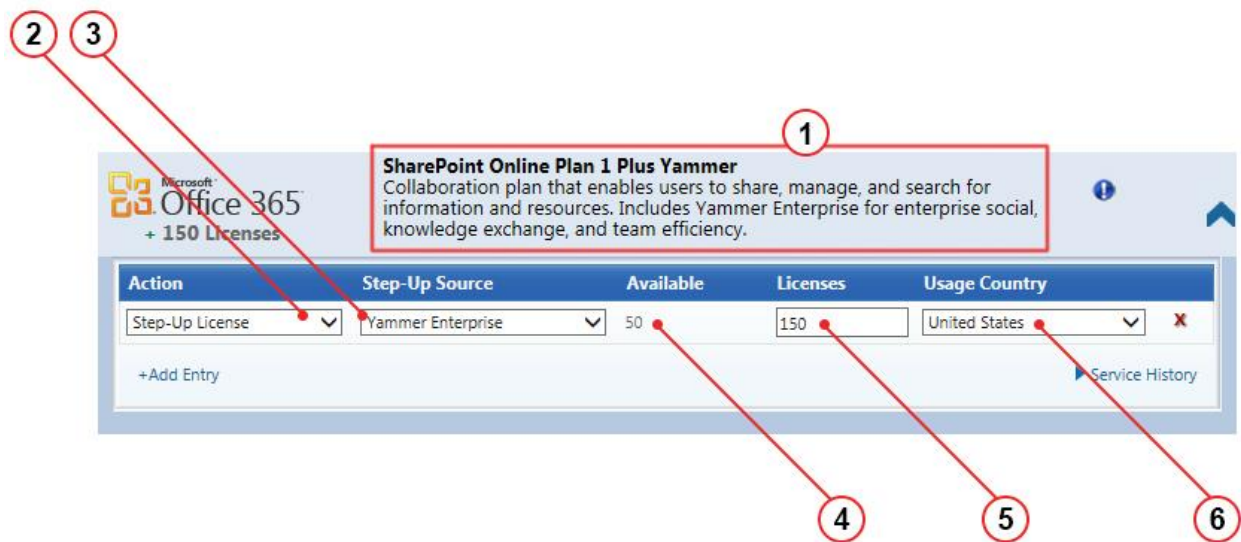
2 3

1

Microsoft Office 365
+ 150 Licenses

SharePoint Online Plan 1 Plus Yammer
Collaboration plan that enables users to share, manage, and search for information and resources. Includes Yammer Enterprise for enterprise social, knowledge exchange, and team efficiency.

| Action | Step-Up Source | Available | Licenses | Usage Country | |
|---|---|---|---|---|---|
| Step-Up License | Yammer Enterprise | 50 | 150 | United States | X |

+Add Entry

Service History

4 5 6